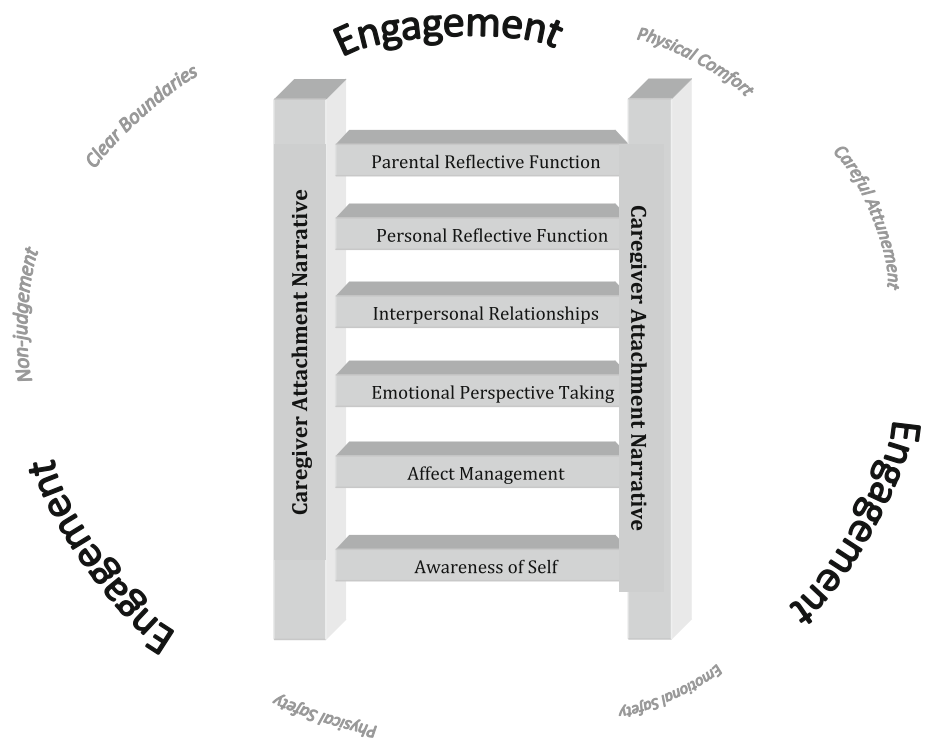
Engagement

Physical Comfort

Clear Boundaries

Careful Attunement

Non-judgement

Engagement

Engagement

Physical Safety

Emotional Safety

Caregiver Attachment Narrative

Parental Reflective Function

Personal Reflective Function

Interpersonal Relationships

Emotional Perspective Taking

Affect Management

Awareness of Self

Caregiver Attachment Narrative